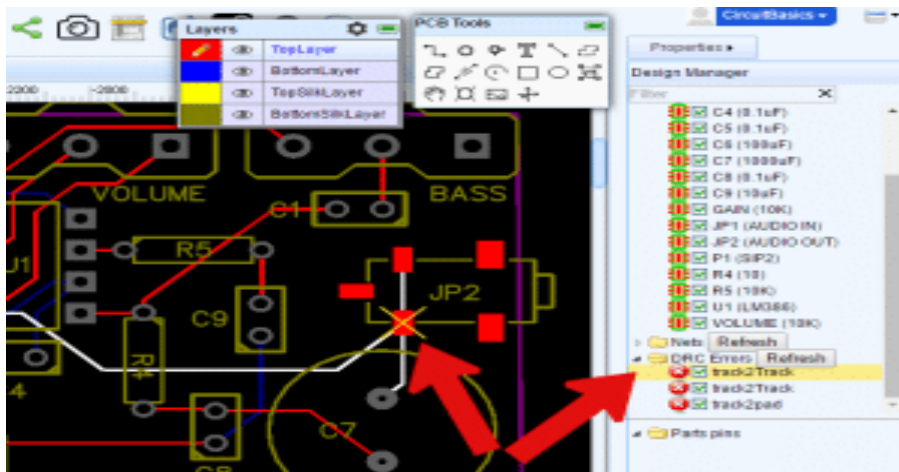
Layers
TopLayer
BottomLayer
TopSilkLayer
BottomSilkLayer
PCB Tools
CircuitBasics
Properties
Design Manager
Filter
C4 (0.1uF)
C5 (0.1uF)
C6 (100uF)
C7 (1000uF)
C8 (0.1uF)
C9 (10uF)
GAIN (10K)
JP1 (AUDIO IN)
JP2 (AUDIO OUT)
P1 (SIP2)
R4 (10)
R5 (10K)
U1 (LM386)
VOLUME (10K)
Nets Refresh
DRC Errors Refresh
track2Track
track2Track
track2pad
Parts pins
2000
2800
VOLUME
BASS
C1
R5
U1
C9
JP2
R4
C7
4
C8